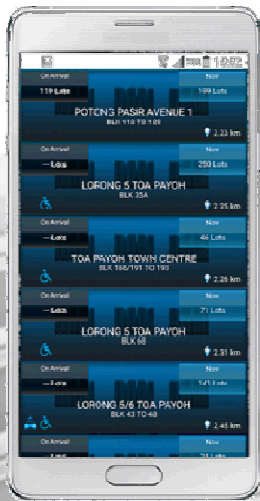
11:52

On Arrival
119 Lots
Now
199 Lots
POTONG PASIR AVENUE 1
BLK 118 TO 120
2.22 km

On Arrival
-- Lots
Now
250 Lots
LORONG 5 TOA PAYOH
BLK 35A
2.25 km

On Arrival
-- Lots
Now
46 Lots
TOA PAYOH TOWN CENTRE
BLK 188/191 TO 193
2.26 km

On Arrival
-- Lots
Now
71 Lots
LORONG 5 TOA PAYOH
BLK 68
2.31 km

On Arrival
-- Lots
Now
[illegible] Lots
LORONG 5/6 TOA PAYOH
BLK 43 TO 48
2.45 km

On Arrival
Now
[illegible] Lots